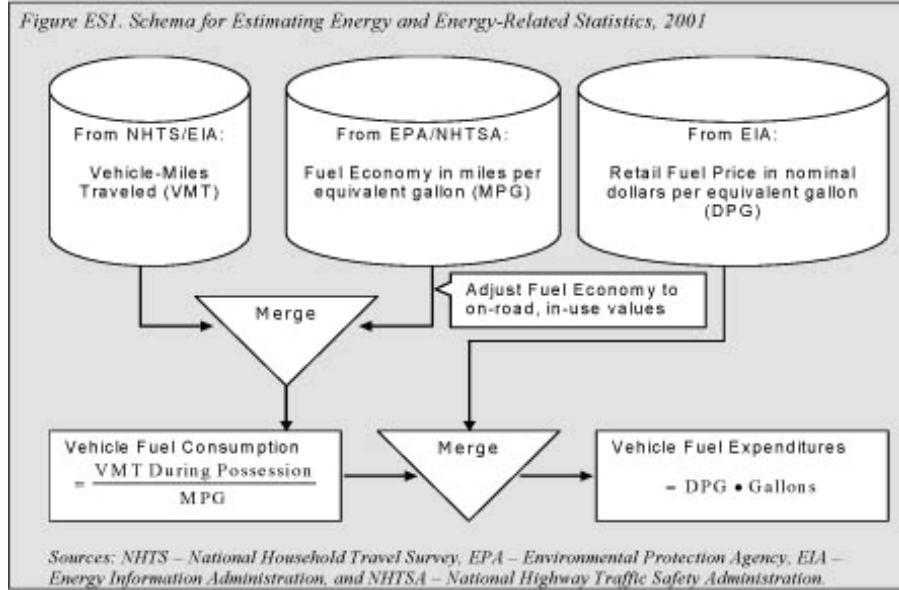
Figure ES1. Schema for Estimating Energy and Energy-Related Statistics, 2001

From NHTS/EIA:

Vehicle-Miles Traveled (VMT)

From EPA/NHTSA:

Fuel Economy in miles per equivalent gallon (MPG)

From EIA:

Retail Fuel Price in nominal dollars per equivalent gallon (DPG)

Merge

Adjust Fuel Economy to on-road, in-use values

Vehicle Fuel Consumption $= \frac{\text{VMT During Possession}}{\text{MPG}}$

Merge

Vehicle Fuel Expenditures

$= \text{DPG} \bullet \text{Gallons}$

Sources: NHTS – National Household Travel Survey, EPA – Environmental Protection Agency, EIA – Energy Information Administration, and NHTSA – National Highway Traffic Safety Administration.